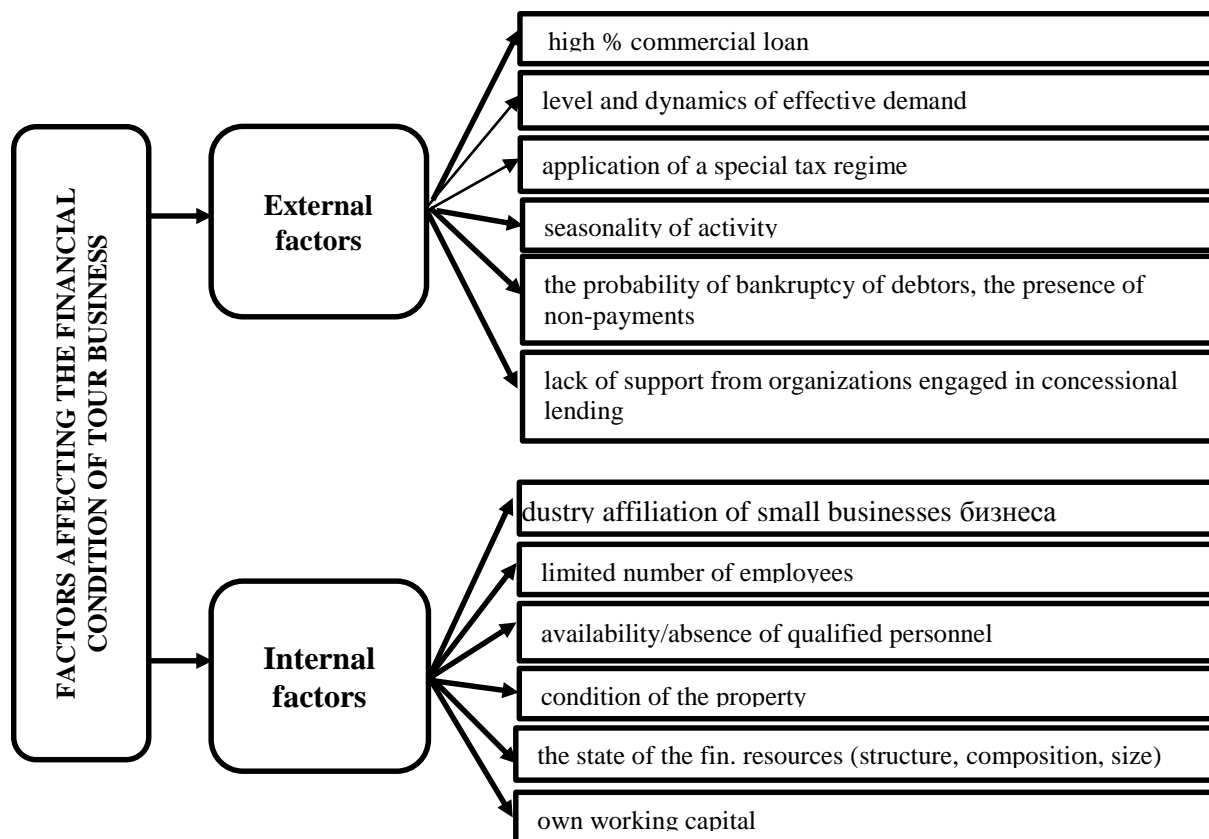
FACTORS AFFECTING THE FINANCIAL CONDITION OF TOUR BUSINESS

External factors

high % commercial loan

level and dynamics of effective demand

application of a special tax regime

seasonality of activity

the probability of bankruptcy of debtors, the presence of non-payments

lack of support from organizations engaged in concessional lending

Internal factors

dustry affiliation of small businesses бизнеса

limited number of employees

availability/absence of qualified personnel

condition of the property

the state of the fin. resources (structure, composition, size)

own working capital